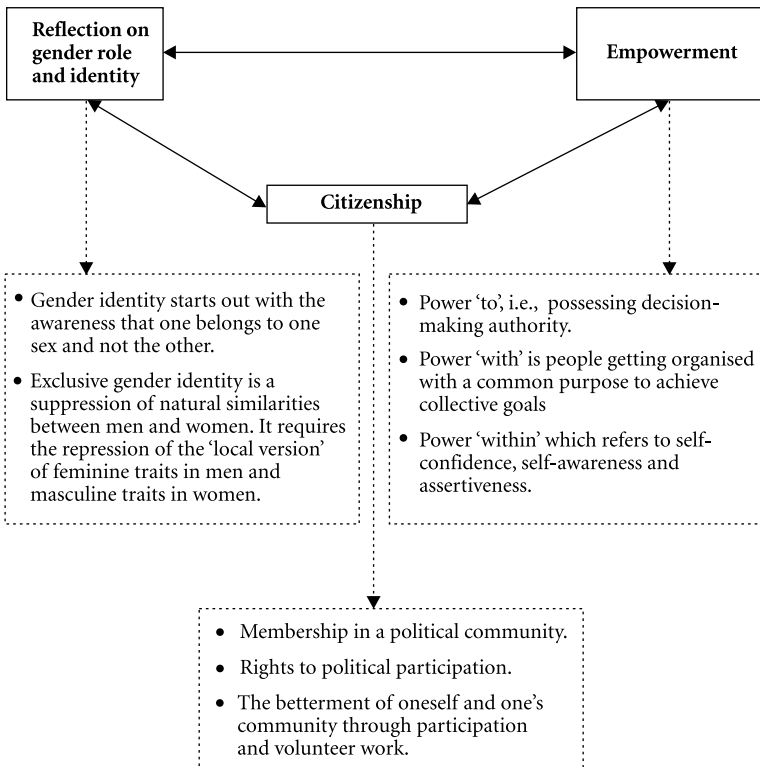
Reflection on gender role and identity

Empowerment

Citizenship

• Gender identity starts out with the awareness that one belongs to one sex and not the other.

• Exclusive gender identity is a suppression of natural similarities between men and women. It requires the repression of the 'local version' of feminine traits in men and masculine traits in women.

• Power 'to', i.e., possessing decision-making authority.

• Power 'with' is people getting organised with a common purpose to achieve collective goals

• Power 'within' which refers to self-confidence, self-awareness and assertiveness.

• Membership in a political community.

• Rights to political participation.

• The betterment of oneself and one's community through participation and volunteer work.